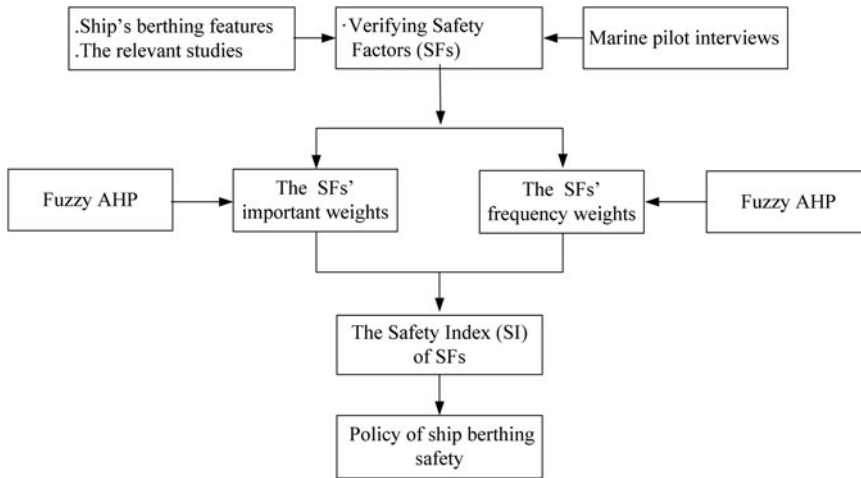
.Ship's berthing features
.The relevant studies

·Verifying Safety Factors (SFs)

Marine pilot interviews

Fuzzy AHP

The SFs' important weights

The SFs' frequency weights

Fuzzy AHP

The Safety Index (SI) of SFs

Policy of ship berthing safety